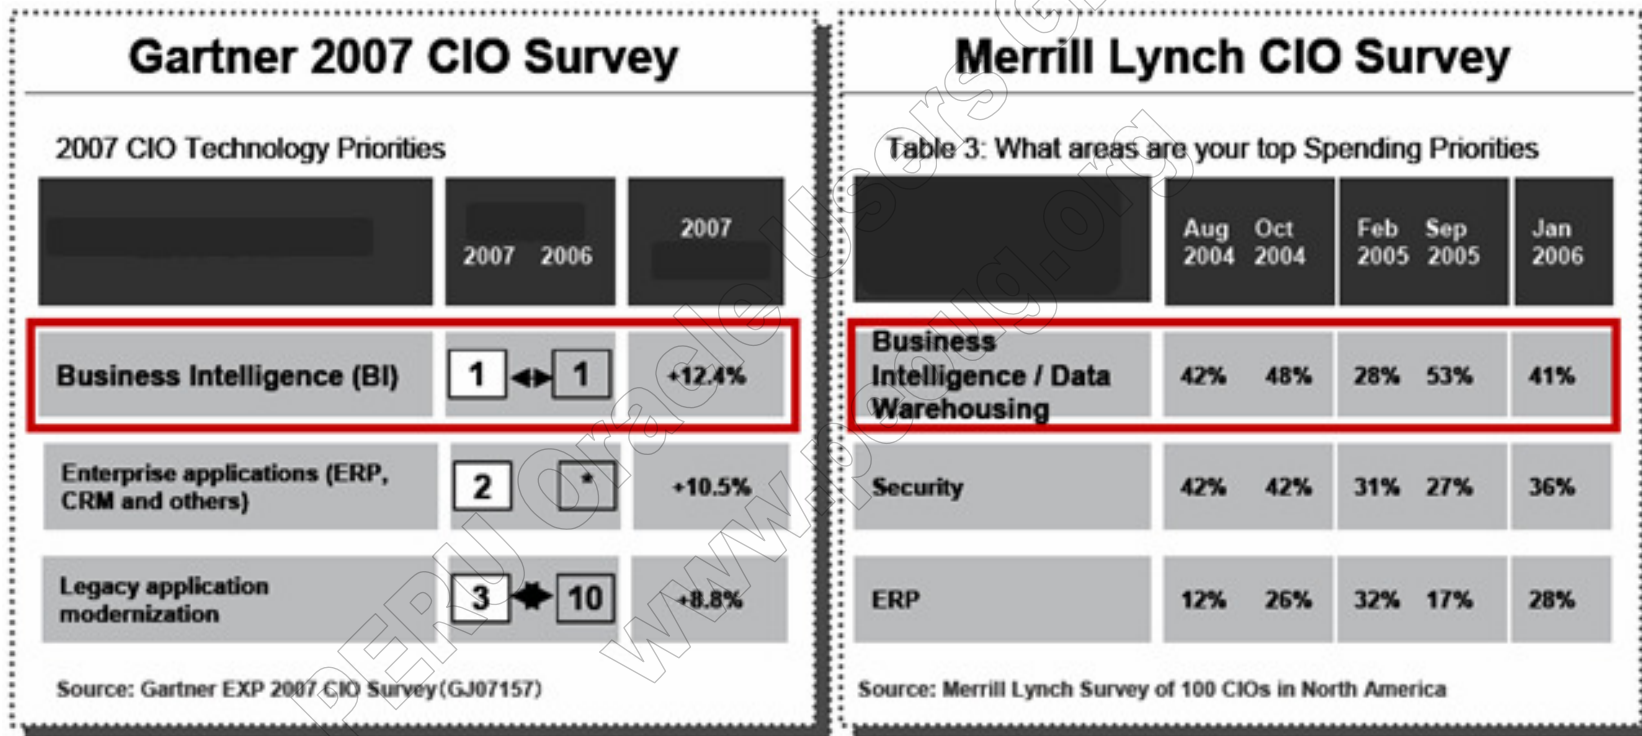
Gartner 2007 CIO Survey

2007 CIO Technology Priorities

| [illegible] | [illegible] 2007 2006 | 2007 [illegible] |
|---|---|---|
| Business Intelligence (BI) | 1 1 | +12.4% |
| Enterprise applications (ERP, CRM and others) | 2 * | +10.5% |
| Legacy application modernization | 3 10 | +8.8% |

Source: Gartner EXP 2007 CIO Survey(GJ07157)

Merrill Lynch CIO Survey

Table 3: What areas are your top Spending Priorities

| | Aug 2004 | Oct 2004 | Feb 2005 | Sep 2005 | Jan 2006 |
|---|---|---|---|---|---|
| Business Intelligence / Data Warehousing | 42% | 48% | 28% | 53% | 41% |
| Security | 42% | 42% | 31% | 27% | 36% |
| ERP | 12% | 26% | 32% | 17% | 28% |

Source: Merrill Lynch Survey of 100 CIOs in North America

PERU Oracle Users Group www.peoug.org